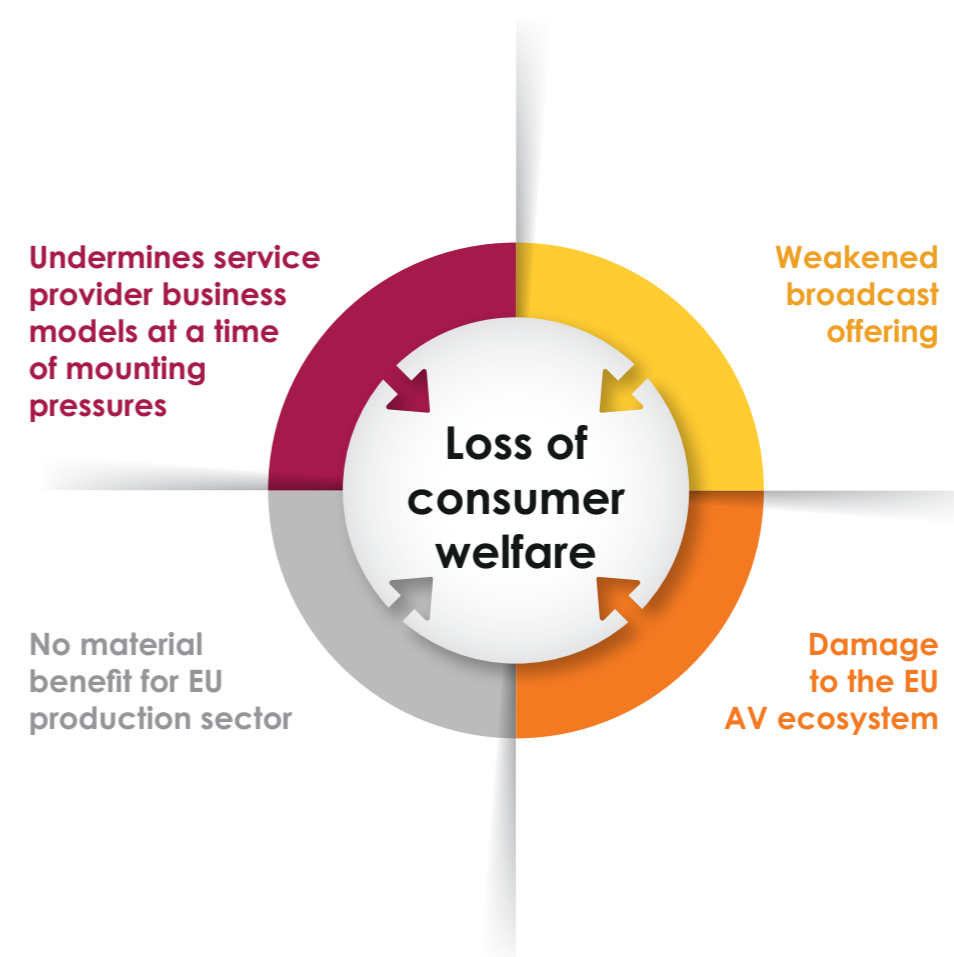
Undermines service provider business models at a time of mounting pressures

Weakened broadcast offering

Loss of consumer welfare

No material benefit for EU production sector

Damage to the EU AV ecosystem